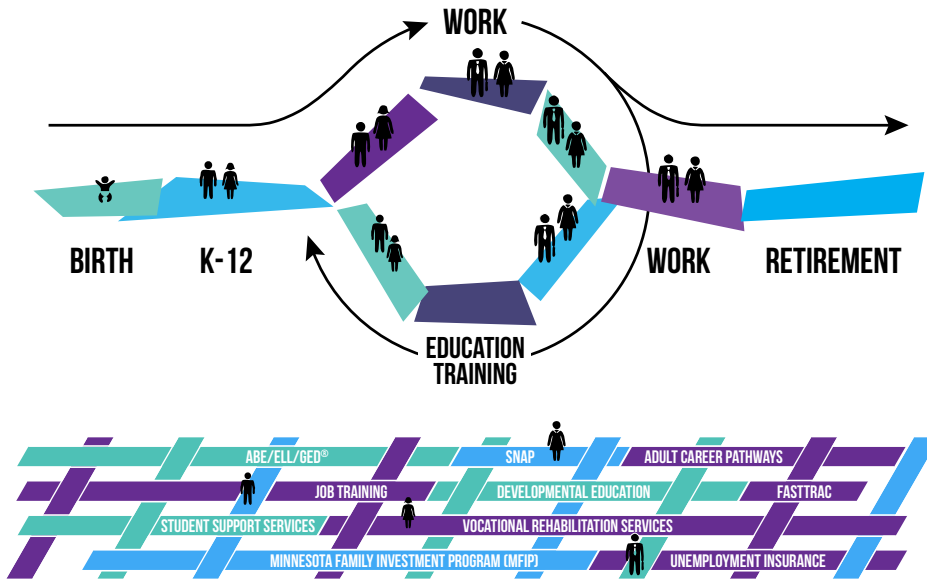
WORK

BIRTH K-12

WORK RETIREMENT

EDUCATION TRAINING

ABE/ELL/GED®
SNAP
ADULT CAREER PATHWAYS
JOB TRAINING
DEVELOPMENTAL EDUCATION
FASTTRAC
STUDENT SUPPORT SERVICES
VOCATIONAL REHABILITATION SERVICES
MINNESOTA FAMILY INVESTMENT PROGRAM (MFIP)
UNEMPLOYMENT INSURANCE